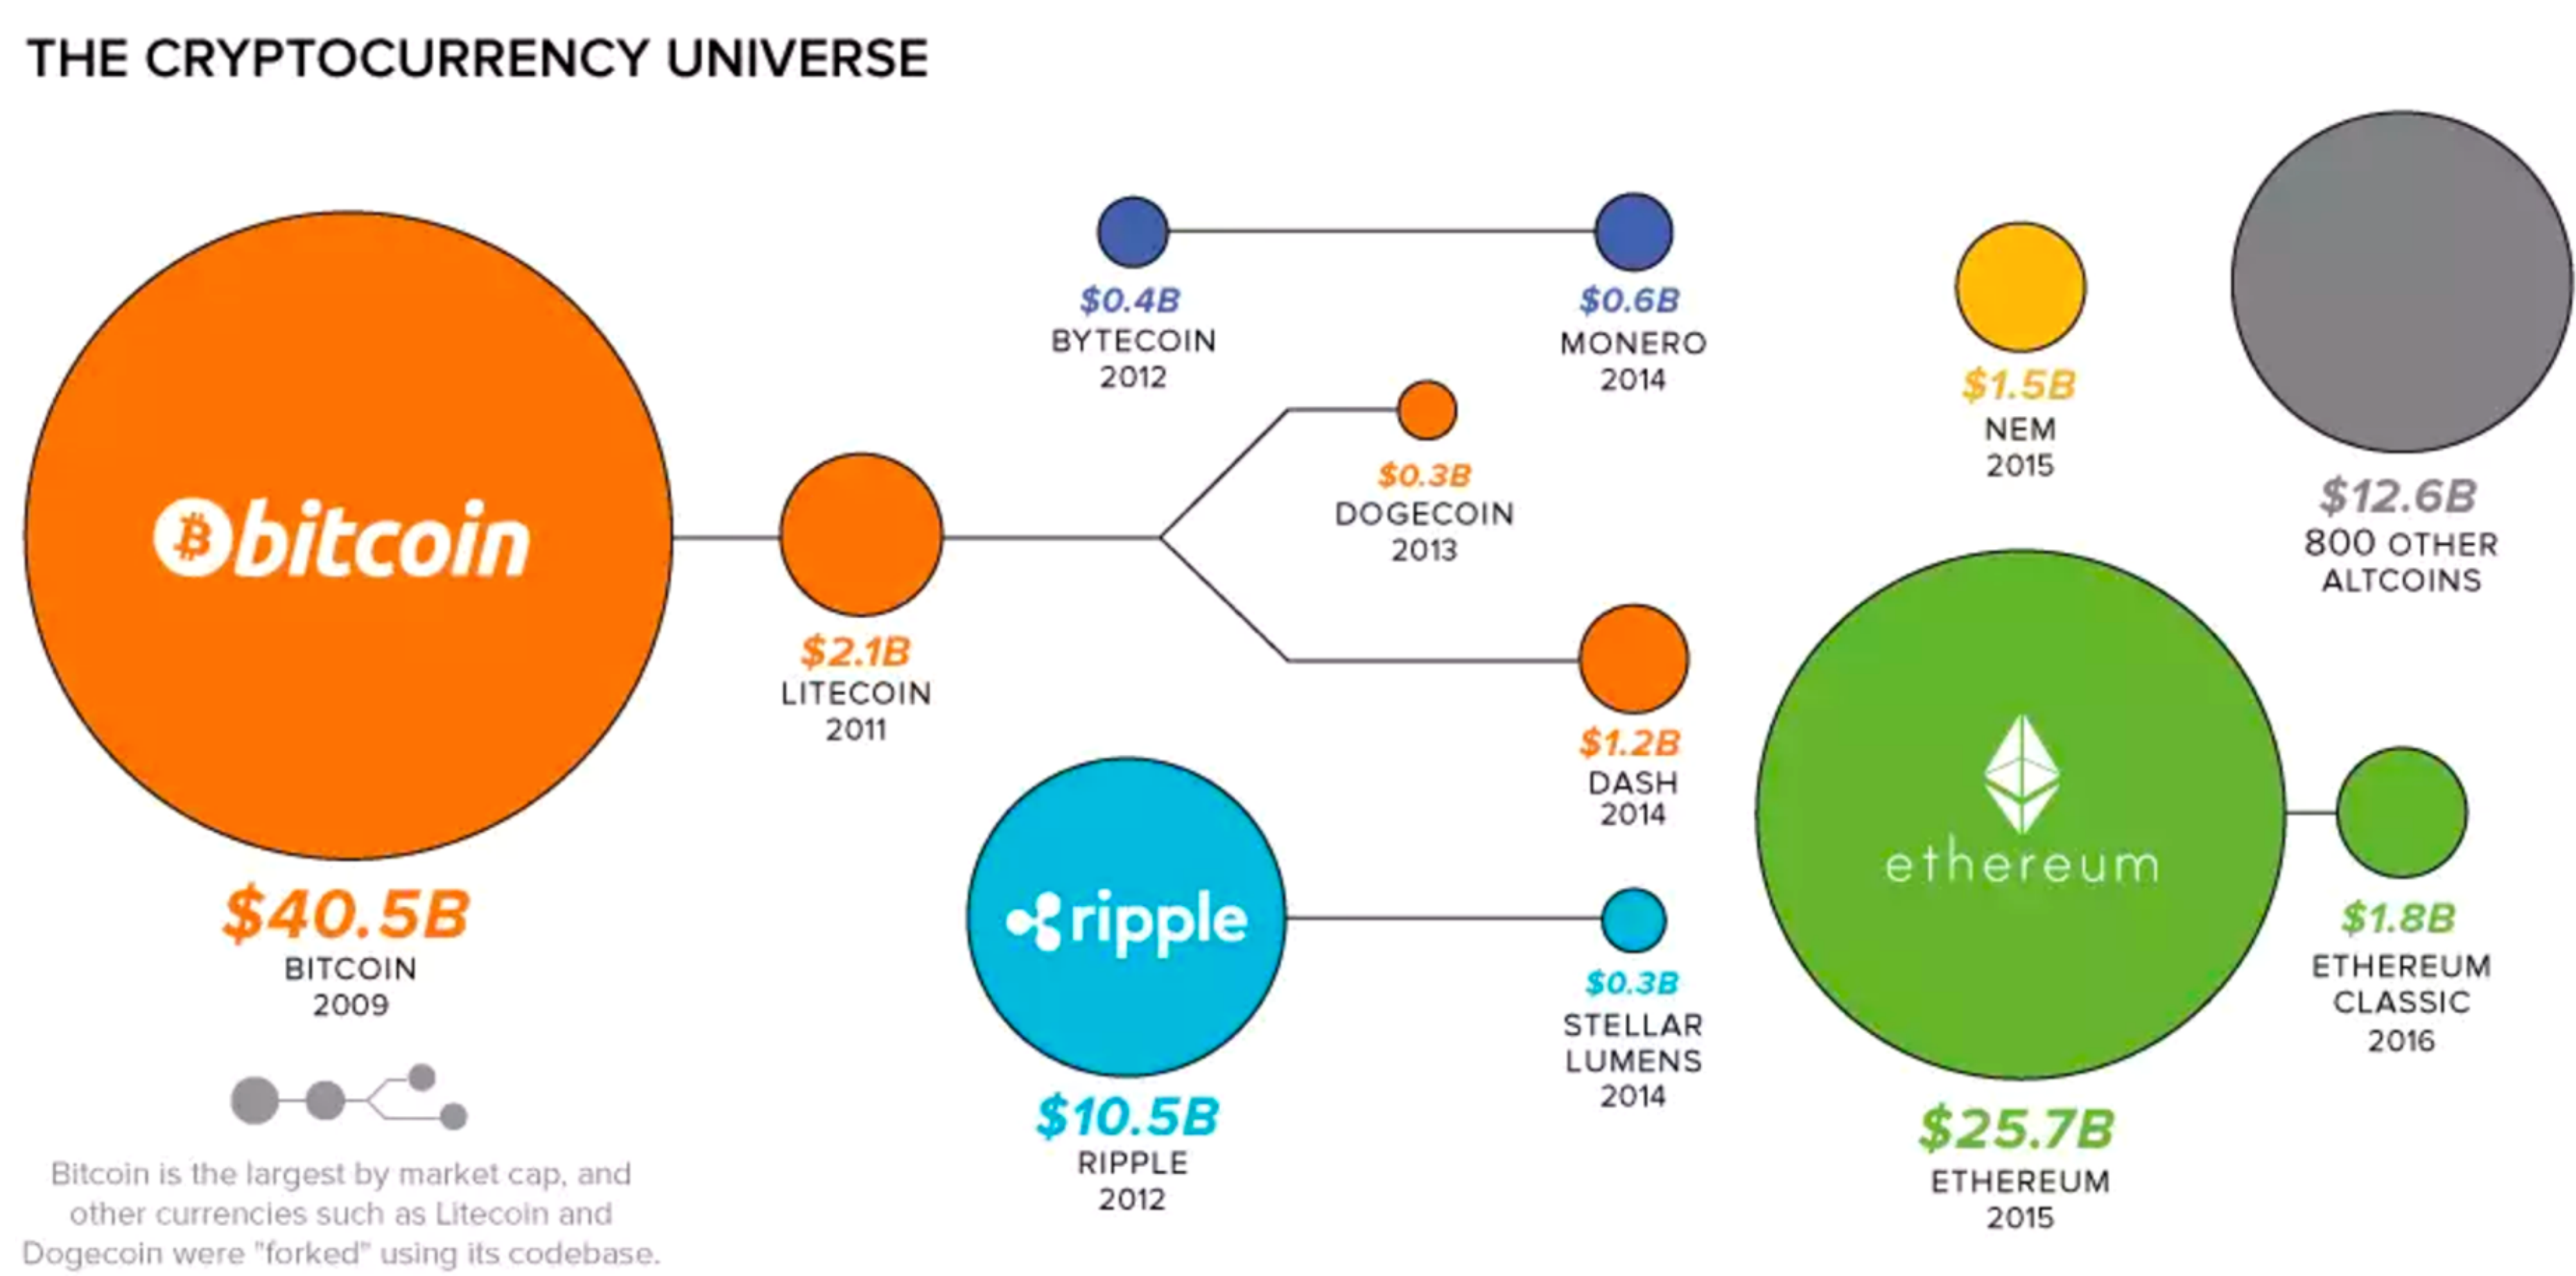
THE CRYPTOCURRENCY UNIVERSE

bitcoin

$40.5B
BITCOIN
2009

Bitcoin is the largest by market cap, and other currencies such as Litecoin and Dogecoin were "forked" using its codebase.

$2.1B
LITECOIN
2011

$0.4B
BYTECOIN
2012

$0.6B
MONERO
2014

$0.3B
DOGECOIN
2013

$1.2B
DASH
2014

ripple

$10.5B
RIPPLE
2012

$0.3B
STELLAR LUMENS
2014

$1.5B
NEM
2015

$12.6B
800 OTHER ALTCOINS

ethereum

$25.7B
ETHEREUM
2015

$1.8B
ETHEREUM CLASSIC
2016